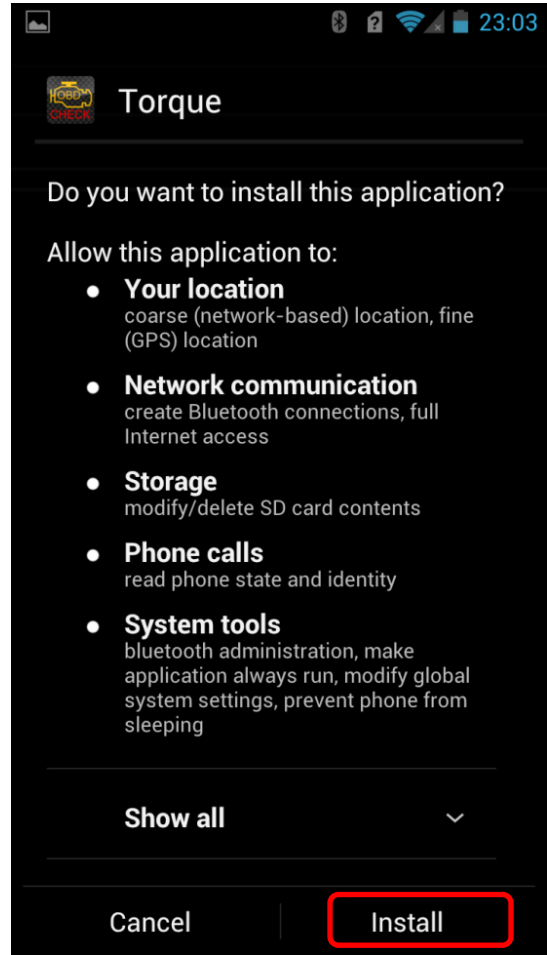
23:03

OBD CHECK

Torque

Do you want to install this application?

Allow this application to:

- **Your location**
coarse (network-based) location, fine (GPS) location

- **Network communication**
create Bluetooth connections, full Internet access

- **Storage**
modify/delete SD card contents

- **Phone calls**
read phone state and identity

- **System tools**
bluetooth administration, make application always run, modify global system settings, prevent phone from sleeping

Show all

Cancel
Install